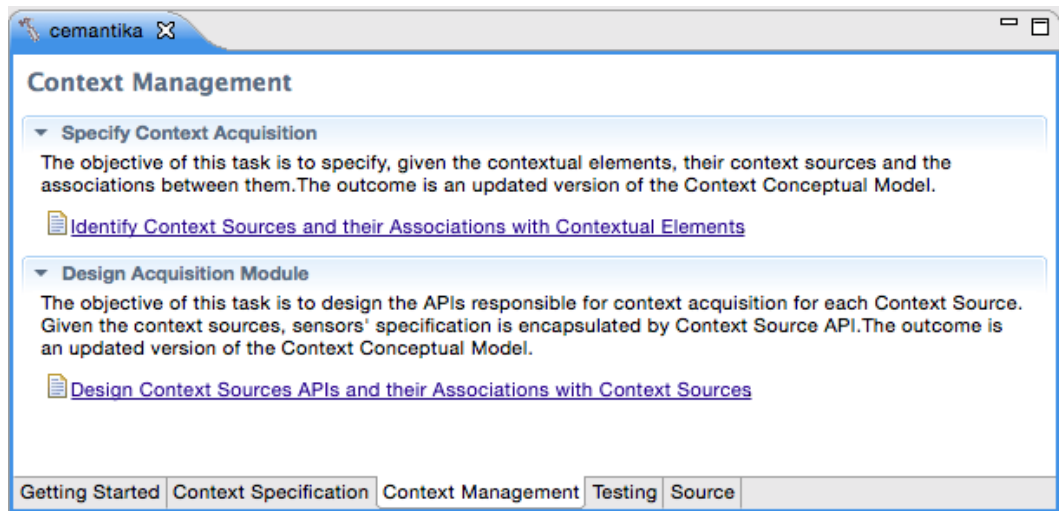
cemantika

Context Management

Specify Context Acquisition

The objective of this task is to specify, given the contextual elements, their context sources and the associations between them.The outcome is an updated version of the Context Conceptual Model.

Identify Context Sources and their Associations with Contextual Elements

Design Acquisition Module

The objective of this task is to design the APIs responsible for context acquisition for each Context Source. Given the context sources, sensors' specification is encapsulated by Context Source API.The outcome is an updated version of the Context Conceptual Model.

Design Context Sources APIs and their Associations with Context Sources

Getting Started | Context Specification | Context Management | Testing | Source